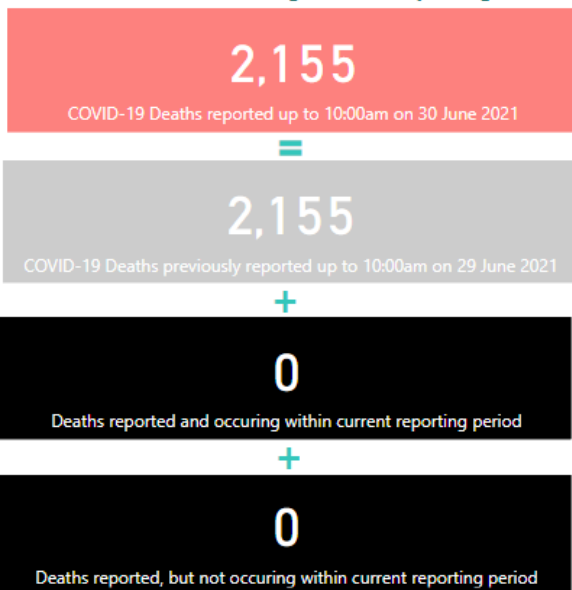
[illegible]

2,155

COVID-19 Deaths reported up to 10:00am on 30 June 2021

=

2,155

COVID-19 Deaths previously reported up to 10:00am on 29 June 2021

+

0

Deaths reported and occuring within current reporting period

+

0

Deaths reported, but not occuring within current reporting period